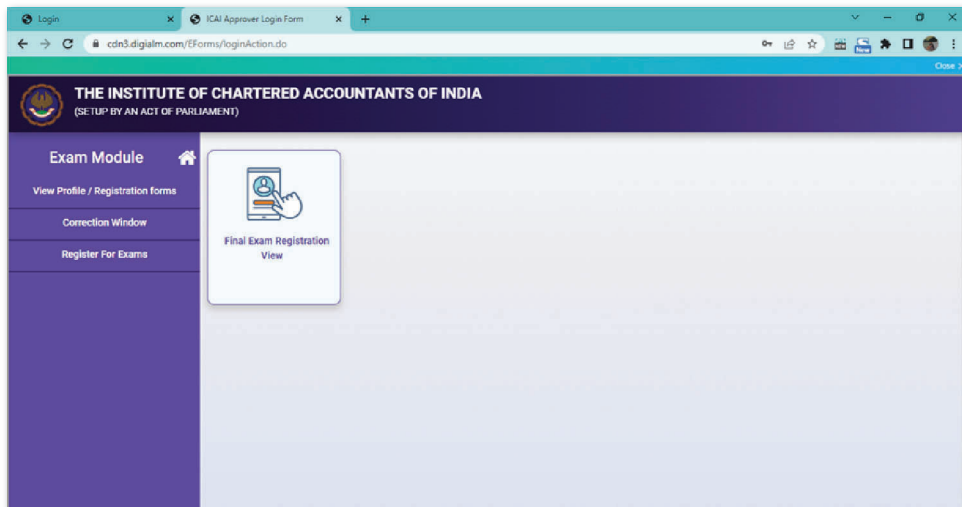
Login
ICAI Approver Login Form
cdn3.digialm.com/EForms/loginAction.do
Close

THE INSTITUTE OF CHARTERED ACCOUNTANTS OF INDIA
(SETUP BY AN ACT OF PARLIAMENT)

Exam Module
View Profile / Registration forms
Correction Window
Register For Exams

Final Exam Registration View